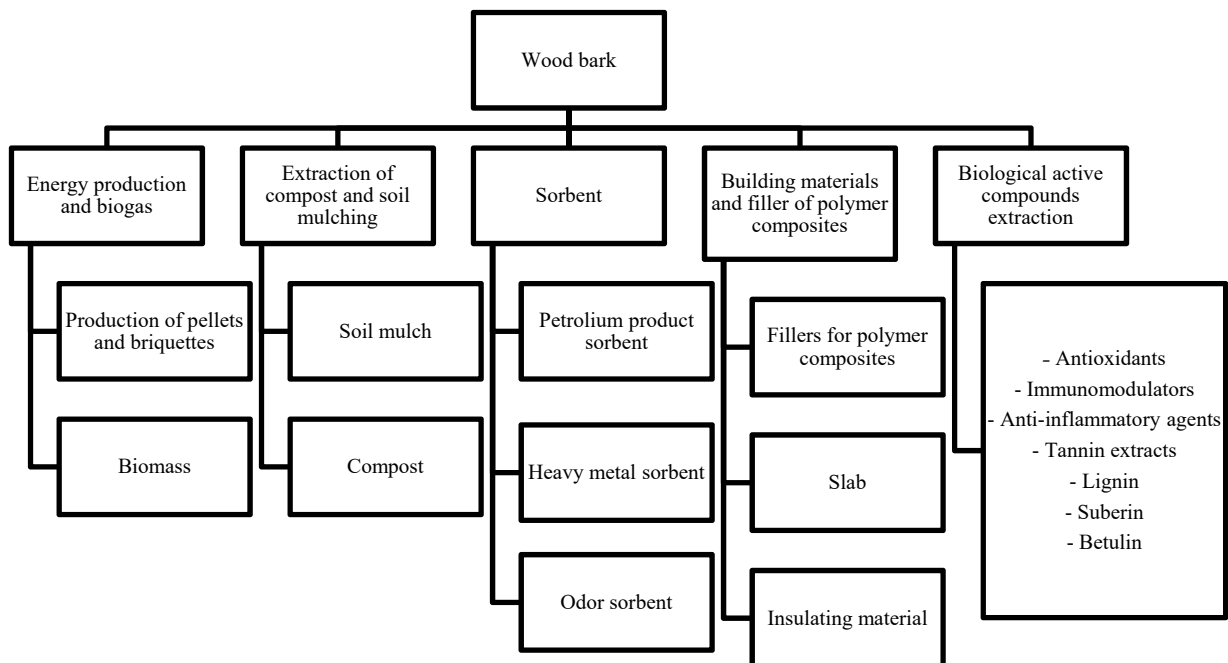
Wood bark

Energy production and biogas

Production of pellets and briquettes

Biomass

Extraction of compost and soil mulching

Soil mulch

Compost

Sorbent

Petrolium product sorbent

Heavy metal sorbent

Odor sorbent

Building materials and filler of polymer composites

Fillers for polymer composites

Slab

Insulating material

Biological active compounds extraction

- Antioxidants
- Immunomodulators
- Anti-inflammatory agents
- Tannin extracts
- Lignin
- Suberin
- Betulin